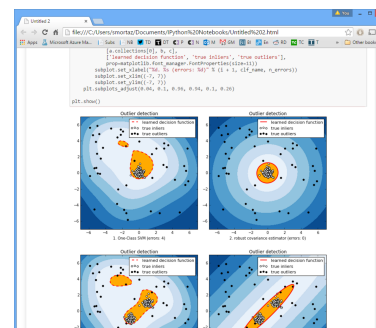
Untitled 2

file:///C:/Users/smortaz/Documents/IPython%20Notebooks/Untitled%202.html

Apps Microsoft Azure Ma... Subs Other books

[a.collections[0], b, c],
['learned decision function', 'true inliers', 'true outliers'],
prop=matplotlib.font_manager.FontProperties(size=11))
subplot.set_xlabel("%d. %s (errors: %d)" % (i + 1, clf_name, n_errors))
subplot.set_xlim((-7, 7))
subplot.set_ylim((-7, 7))
plt.subplots_adjust(0.04, 0.1, 0.96, 0.94, 0.1, 0.26)

plt.show()

Outlier detection

learned decision function
true inliers
true outliers

1. One-Class SVM (errors: 4)

Outlier detection

learned decision function
true inliers
true outliers

2. robust covariance estimator (errors: 6)

Outlier detection

learned decision function
true inliers
true outliers

Outlier detection

learned decision function
true inliers
true outliers